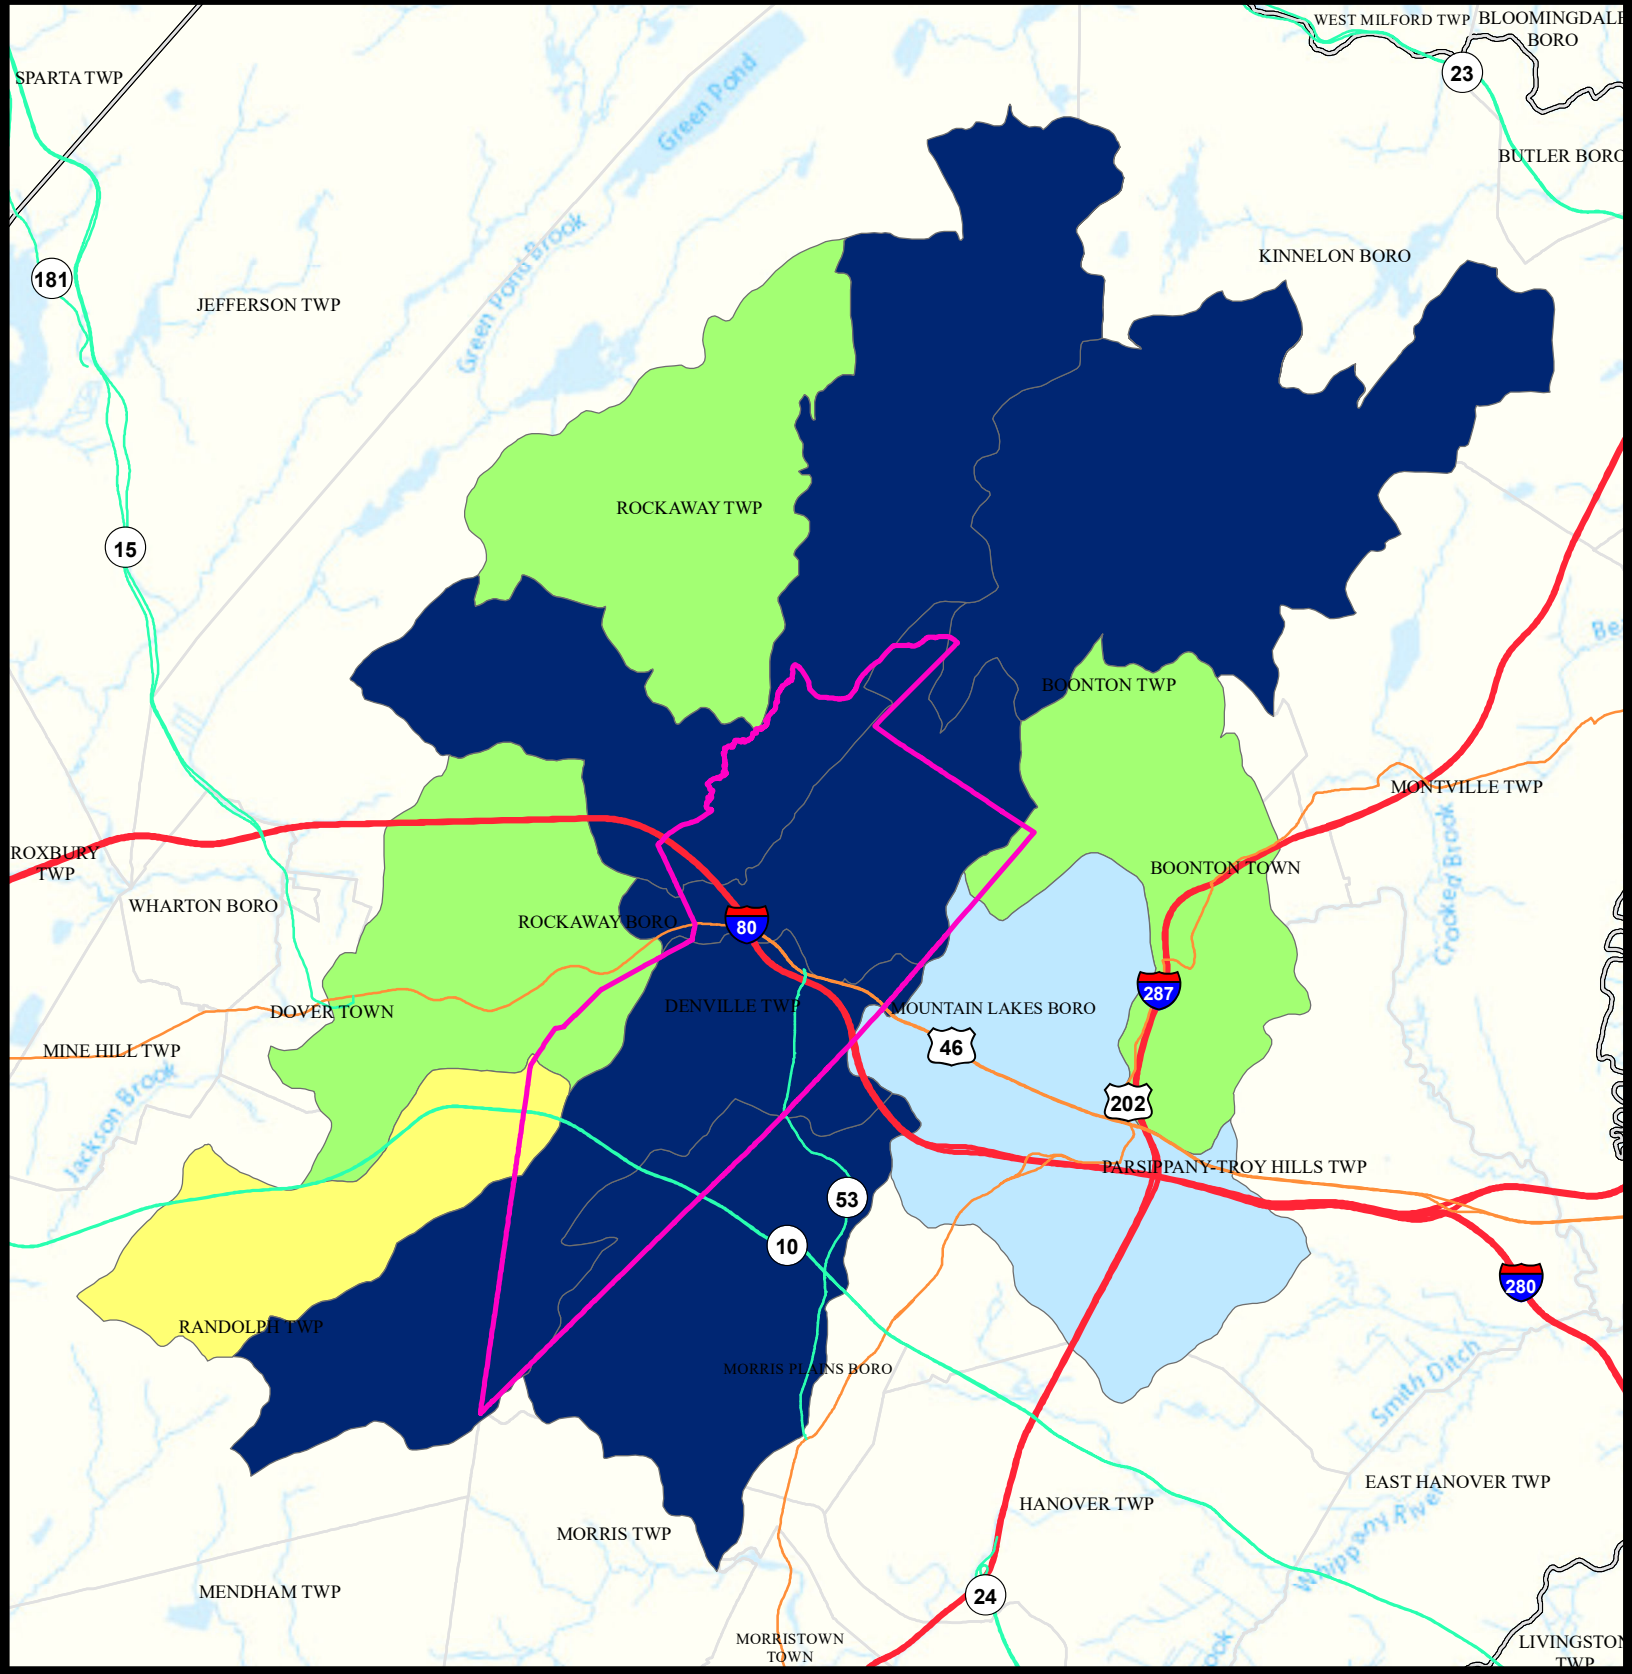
SPARTA TWP

WEST MILFORD TWP

BLOOMINGDALE BORO

23

Green Pond

BUTLER BORO

Green Pond Brook

181

JEFFERSON TWP

KINNELON BORO

ROCKAWAY TWP

15

Be

BOONTON TWP

MONTVILLE TWP

ROXBURY TWP

BOONTON TOWN

WHARTON BORO

ROCKAWAY BORO

80

Crooked Brook

287

DENVILLE TWP

MOUNTAIN LAKES BORO

DOVER TOWN

46

MINE HILL TWP

Jackson Brook

202

PARSIPPANY-TROY HILLS TWP

53

10

280

RANDOLPH TWP

Smith Ditch

MORRIS PLAINS BORO

EAST HANOVER TWP

HANOVER TWP

Whippany River

MORRIS TWP

MENDHAM TWP

24

MORRISTOWN TOWN

LIVINGSTON TWP